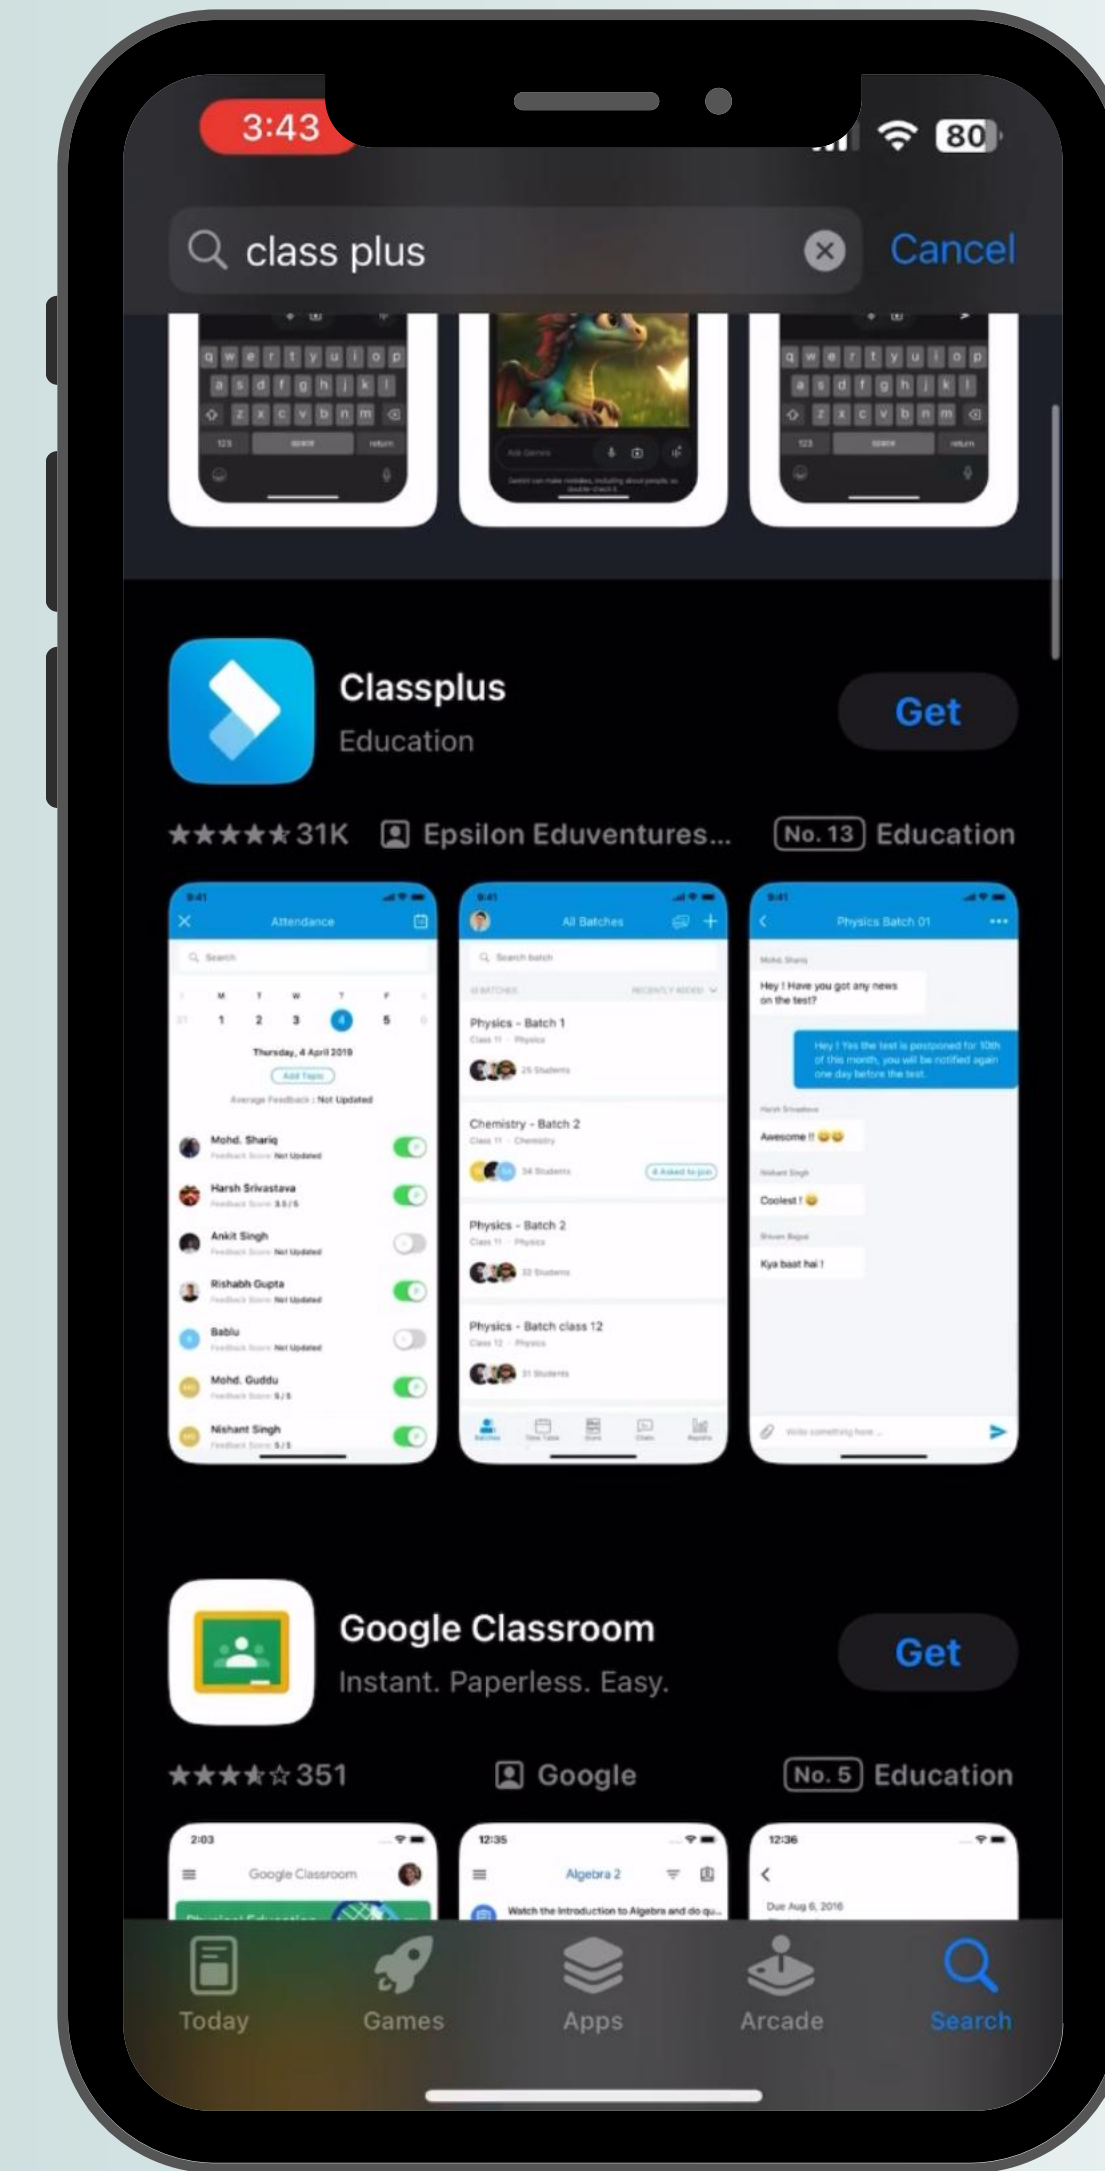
3:43

80

class plus

Cancel

Classplus
Education

Get

★★★★★ 31K Epsilon Eduventures... No. 13 Education

9:41
Attendance
Search
M T W T F
1 2 3 4 5
Thursday, 4 April 2019
Add Topic
Average Feedback : Not Updated
Mohd. Shariq
Harsh Srivastava
Ankit Singh
Rishabh Gupta
Bablu
Mohd. Guddu
Nishant Singh

9:41
All Batches
Search batch
Physics - Batch 1
Class 11 · Physics
Chemistry - Batch 2
Class 11 · Chemistry
Physics - Batch 2
Class 11 · Physics
Physics - Batch class 12
Class 12 · Physics

9:41
Physics Batch 01
Hey ! Have you got any news on the test?
Hey ! Yes the test is postponed for 10th of this month, you will be notified again one day before the test.
Awesome !!
Coolest !
Kya baat hai !

Google Classroom
Instant. Paperless. Easy.

Get

★★★★☆ 351 Google No. 5 Education

2:03
Google Classroom

12:35
Algebra 2
Watch the introduction to Algebra and do qu...

12:36
Due Aug 6, 2016

Today Games Apps Arcade Search